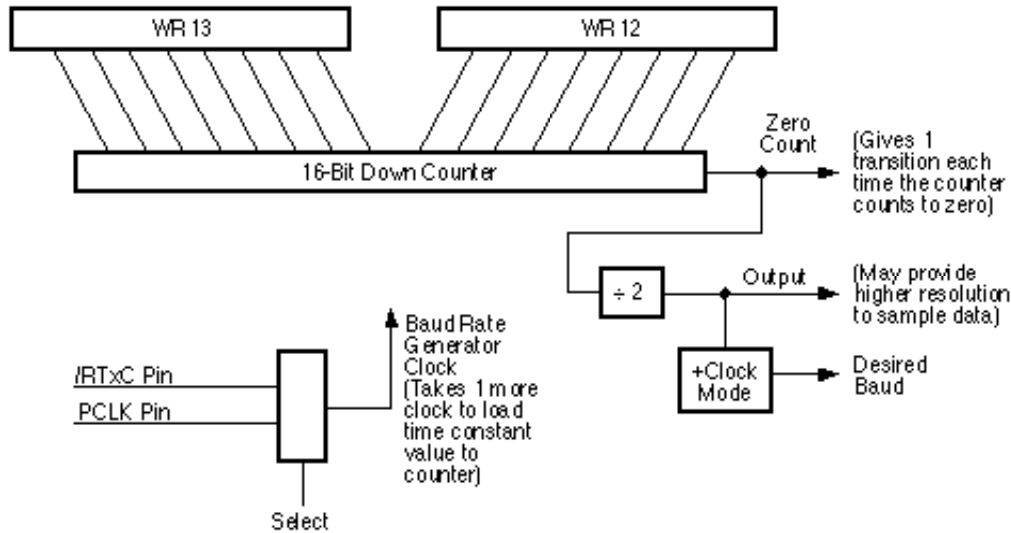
WR 13

WR 12

16-Bit Down Counter

Zero Count

(Gives 1 transition each time the counter counts to zero)

÷ 2

Output

(May provide higher resolution to sample data)

+Clock Mode

Desired Baud

Baud Rate Generator Clock (Takes 1 more clock to load time constant value to counter)

/RTxC Pin

PCLK Pin

Select